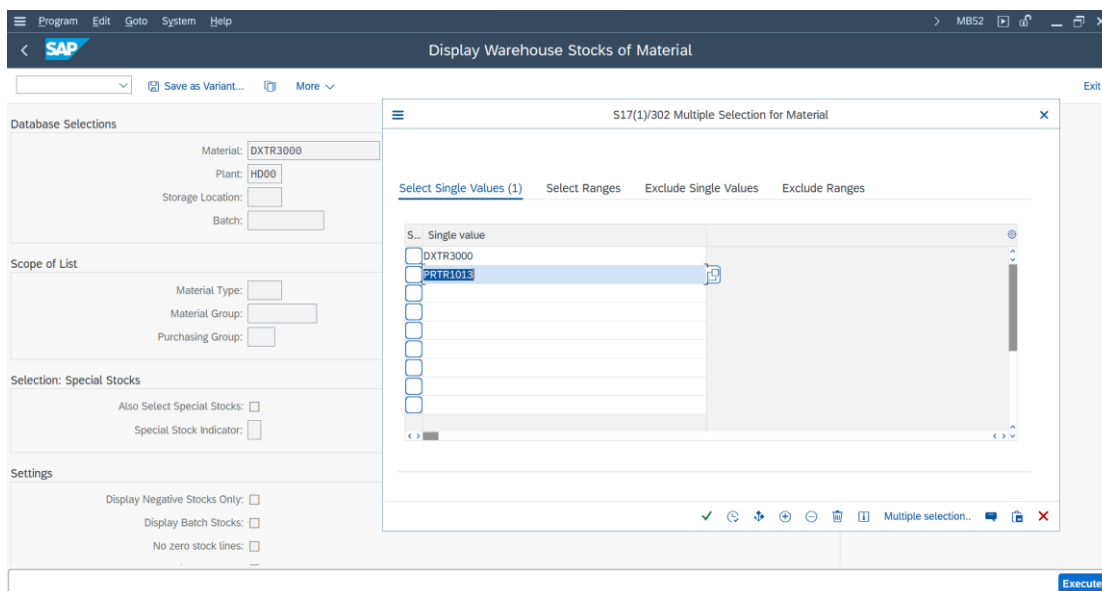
Program Edit Goto System Help

MB52

SAP

Display Warehouse Stocks of Material

Save as Variant... More

Exit

Database Selections

Material: DXTR3000

Plant: HD00

Storage Location:

Batch:

Scope of List

Material Type:

Material Group:

Purchasing Group:

Selection: Special Stocks

Also Select Special Stocks:

Special Stock Indicator:

Settings

Display Negative Stocks Only:

Display Batch Stocks:

No zero stock lines:

S17(1)/302 Multiple Selection for Material

Select Single Values (1) Select Ranges Exclude Single Values Exclude Ranges

| S... | Single value |
|---|---|
| | DXTR3000 |
| | PRTR1013 |
| | |
| | |
| | |
| | |
| | |
| | |
| | |

Multiple selection..

Execute